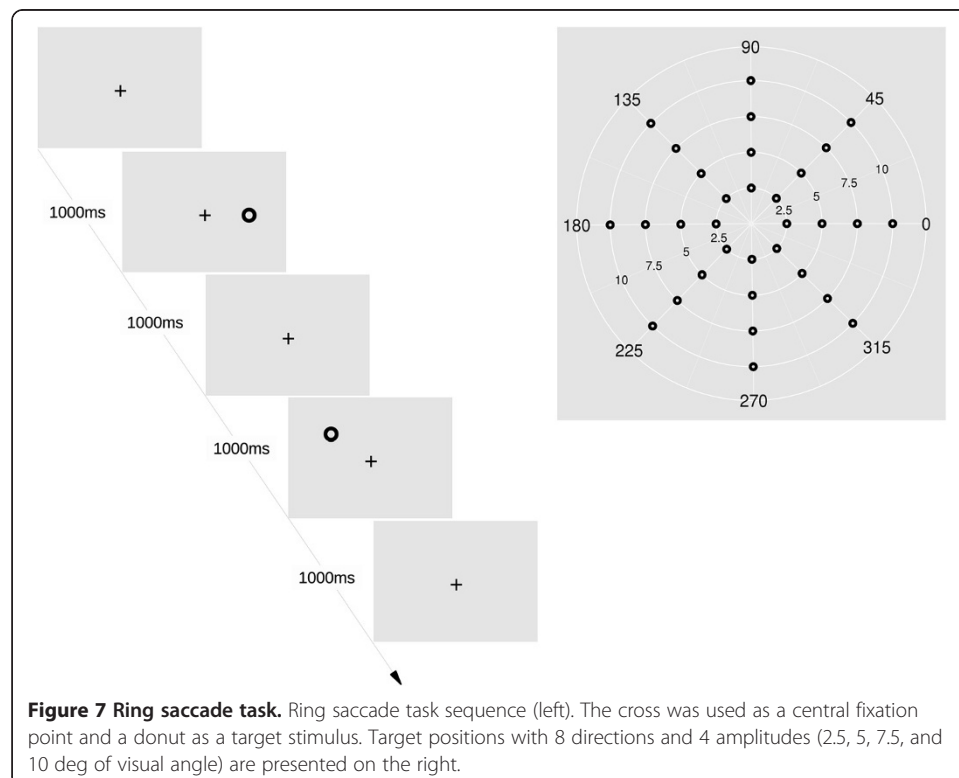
1000ms

1000ms

1000ms

1000ms

90
135
45
10
7.5
5
2.5
180
0
2.5
5
7.5
10
225
315
270

**Figure 7 Ring saccade task.** Ring saccade task sequence (left). The cross was used as a central fixation point and a donut as a target stimulus. Target positions with 8 directions and 4 amplitudes (2.5, 5, 7.5, and 10 deg of visual angle) are presented on the right.